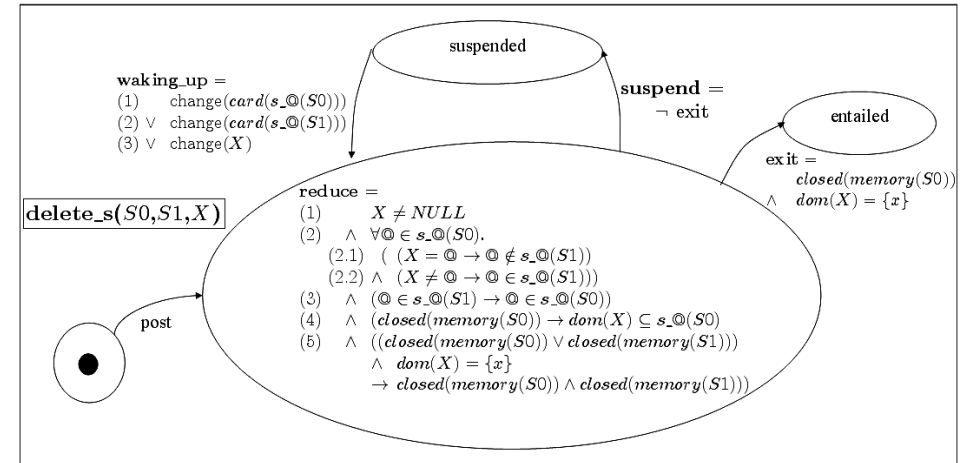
suspended

**waking_up** =
(1) change($card(s\_@(S0))$)
(2) $\vee$ change($card(s\_@(S1))$)
(3) $\vee$ change($X$)

**suspend** =
$\neg$ exit

entailed

**exit** =
$closed(memory(S0))$
$\wedge$ $dom(X) = \{x\}$

**delete_s**($S0$,$S1$,$X$)

**reduce** =
(1) $X \neq NULL$
(2) $\wedge$ $\forall @ \in s\_@(S0)$.
(2.1) $($ $(X = @ \rightarrow @ \notin s\_@(S1))$
(2.2) $\wedge$ $(X \neq @ \rightarrow @ \in s\_@(S1)))$
(3) $\wedge$ $(@ \in s\_@(S1) \rightarrow @ \in s\_@(S0))$
(4) $\wedge$ $(closed(memory(S0)) \rightarrow dom(X) \subseteq s\_@(S0)$
(5) $\wedge$ $((closed(memory(S0)) \vee closed(memory(S1)))$
$\wedge$ $dom(X) = \{x\}$
$\rightarrow closed(memory(S0)) \wedge closed(memory(S1)))$

post